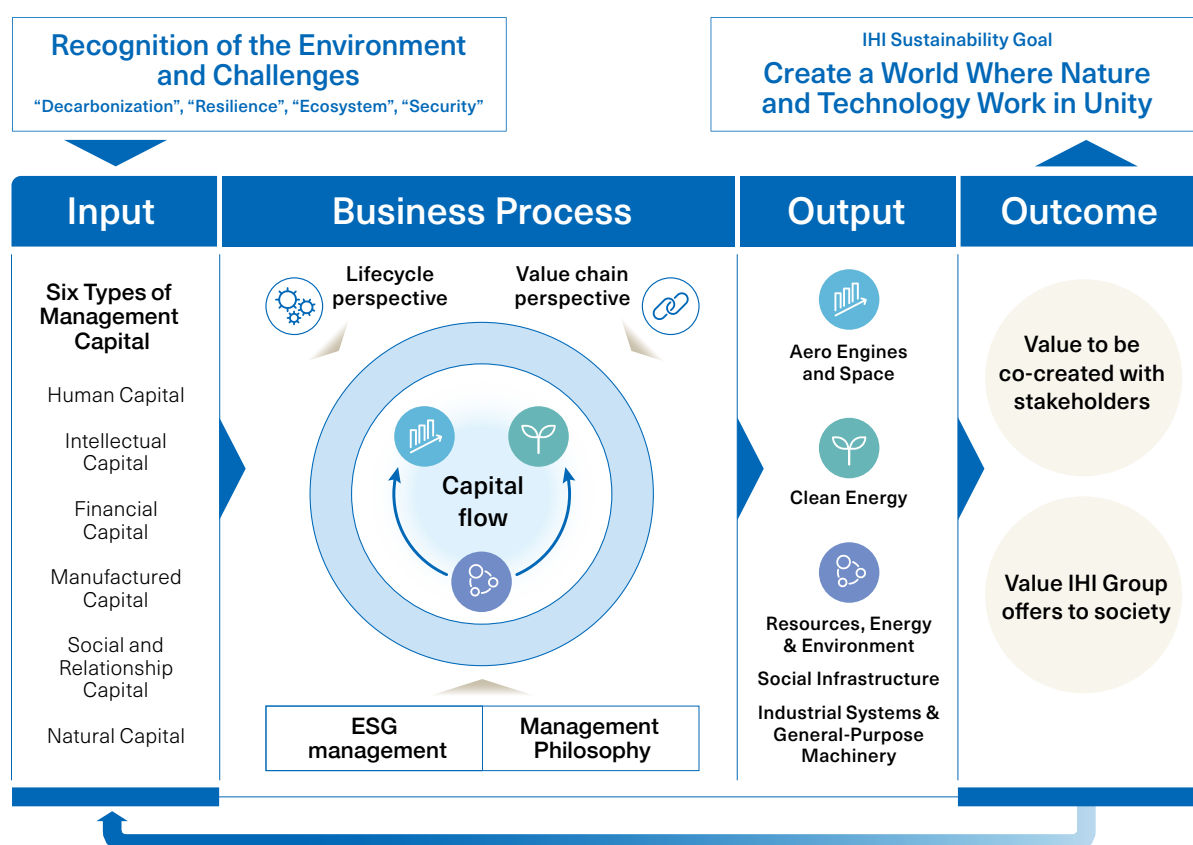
Recognition of the Environment and Challenges
“Decarbonization”, “Resilience”, “Ecosystem”, “Security”

IHI Sustainability Goal
Create a World Where Nature and Technology Work in Unity

Input

Six Types of Management Capital

Human Capital

Intellectual Capital

Financial Capital

Manufactured Capital

Social and Relationship Capital

Natural Capital

Business Process

Lifecycle perspective

Value chain perspective

Capital flow

ESG management

Management Philosophy

Output

Aero Engines and Space

Clean Energy

Resources, Energy & Environment

Social Infrastructure

Industrial Systems & General-Purpose Machinery

Outcome

Value to be co-created with stakeholders

Value IHI Group offers to society